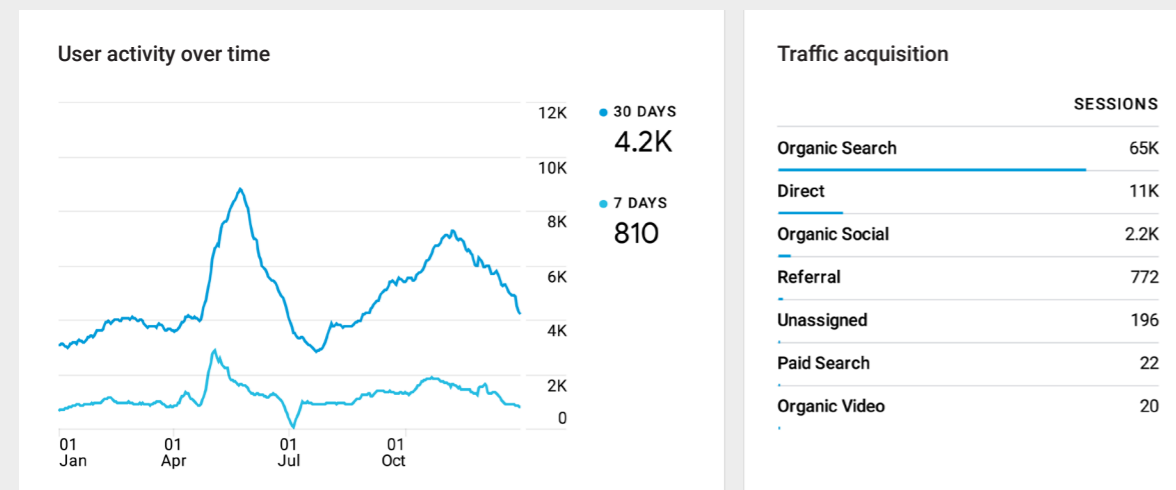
User activity over time

12K
10K
8K
6K
4K
2K
0

01 Jan
01 Apr
01 Jul
01 Oct

30 DAYS
4.2K

7 DAYS
810

Traffic acquisition

| | SESSIONS |
|---|---|
| Organic Search | 65K |
| Direct | 11K |
| Organic Social | 2.2K |
| Referral | 772 |
| Unassigned | 196 |
| Paid Search | 22 |
| Organic Video | 20 |